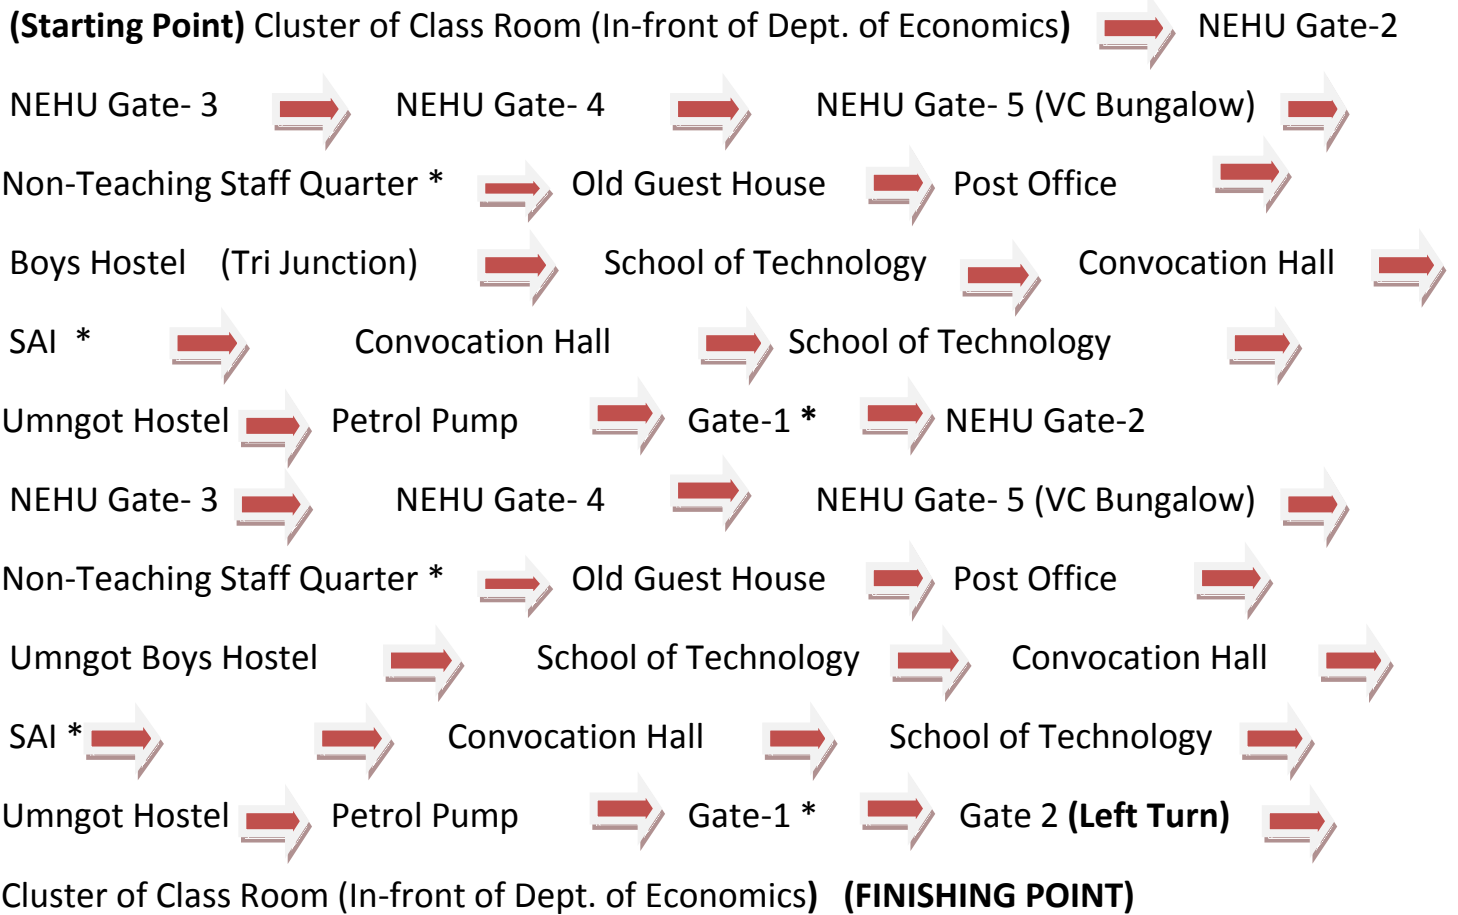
**(Starting Point)** Cluster of Class Room (In-front of Dept. of Economics) ➡ NEHU Gate-2

NEHU Gate- 3 ➡ NEHU Gate- 4 ➡ NEHU Gate- 5 (VC Bungalow) ➡

Non-Teaching Staff Quarter * ➡ Old Guest House ➡ Post Office ➡

Boys Hostel (Tri Junction) ➡ School of Technology ➡ Convocation Hall ➡

SAI * ➡ Convocation Hall ➡ School of Technology ➡

Umngot Hostel ➡ Petrol Pump ➡ Gate-1 * ➡ NEHU Gate-2

NEHU Gate- 3 ➡ NEHU Gate- 4 ➡ NEHU Gate- 5 (VC Bungalow) ➡

Non-Teaching Staff Quarter * ➡ Old Guest House ➡ Post Office ➡

Umngot Boys Hostel ➡ School of Technology ➡ Convocation Hall ➡

SAI * ➡ ➡ Convocation Hall ➡ School of Technology ➡

Umngot Hostel ➡ Petrol Pump ➡ Gate-1 * ➡ Gate 2 **(Left Turn)** ➡

Cluster of Class Room (In-front of Dept. of Economics) **(FINISHING POINT)**